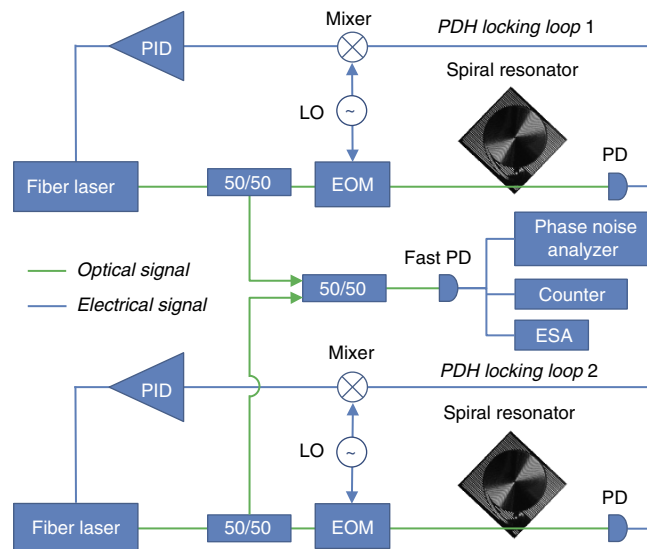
Mixer
PDH locking loop 1
PID
Spiral resonator
LO
~
PD
Fiber laser
50/50
EOM
Phase noise analyzer
Fast PD
Optical signal
50/50
Counter
Electrical signal
ESA
Mixer
PDH locking loop 2
PID
Spiral resonator
LO
~
PD
Fiber laser
50/50
EOM